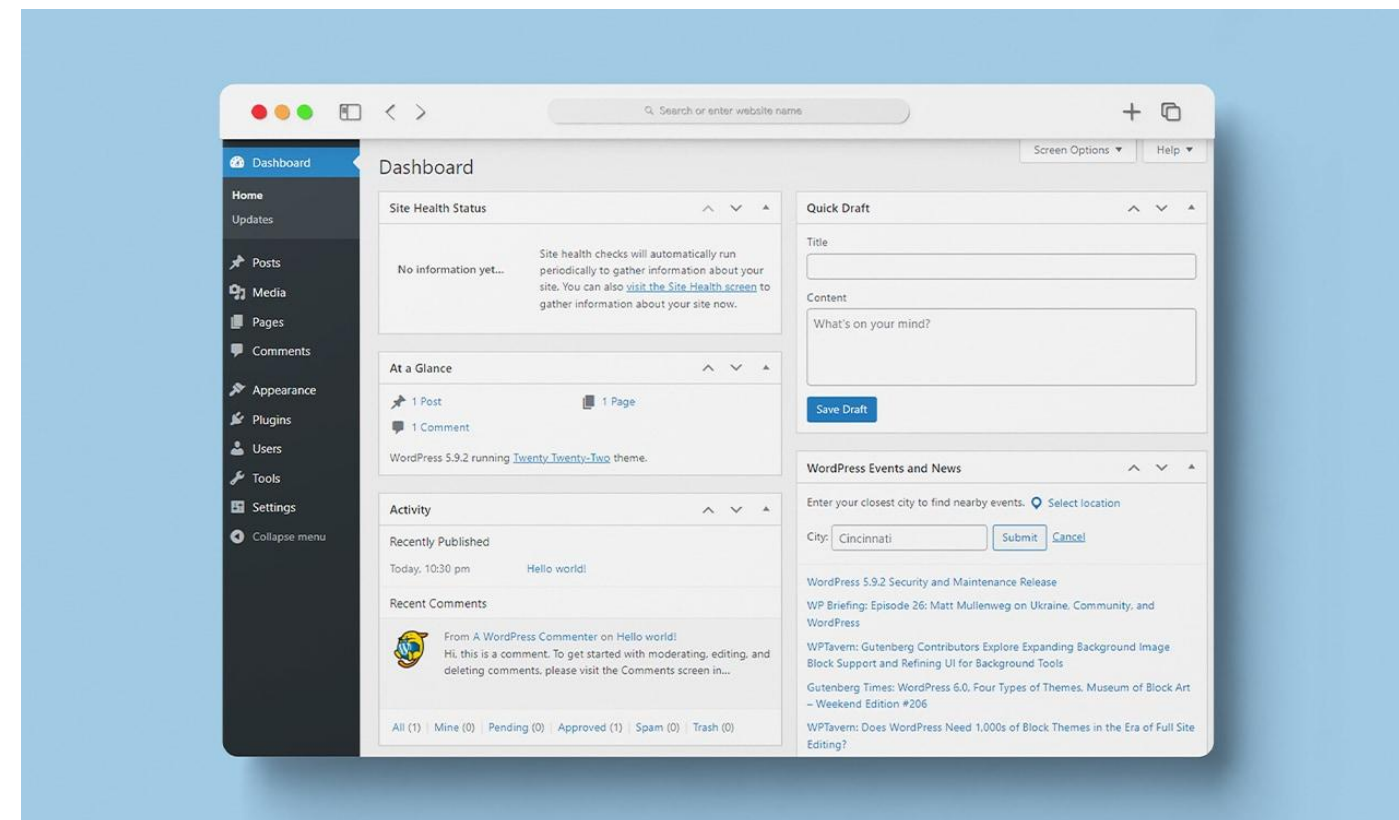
Search or enter website name

Dashboard
Home
Updates
Posts
Media
Pages
Comments
Appearance
Plugins
Users
Tools
Settings
Collapse menu

Dashboard

Screen Options ▾
Help ▾

Site Health Status

No information yet...

Site health checks will automatically run periodically to gather information about your site. You can also visit the Site Health screen to gather information about your site now.

At a Glance

1 Post
1 Page
1 Comment

WordPress 5.9.2 running Twenty Twenty-Two theme.

Activity

Recently Published

Today, 10:30 pm Hello world!

Recent Comments

From A WordPress Commenter on Hello world!
Hi, this is a comment. To get started with moderating, editing, and deleting comments, please visit the Comments screen in...

All (1) | Mine (0) | Pending (0) | Approved (1) | Spam (0) | Trash (0)

Quick Draft

Title

Content

What's on your mind?

Save Draft

WordPress Events and News

Enter your closest city to find nearby events. Select location

City: Cincinnati Submit Cancel

WordPress 5.9.2 Security and Maintenance Release

WP Briefing: Episode 26: Matt Mullenweg on Ukraine, Community, and WordPress

WPTavern: Gutenberg Contributors Explore Expanding Background Image Block Support and Refining UI for Background Tools

Gutenberg Times: WordPress 6.0, Four Types of Themes, Museum of Block Art – Weekend Edition #206

WPTavern: Does WordPress Need 1,000s of Block Themes in the Era of Full Site Editing?